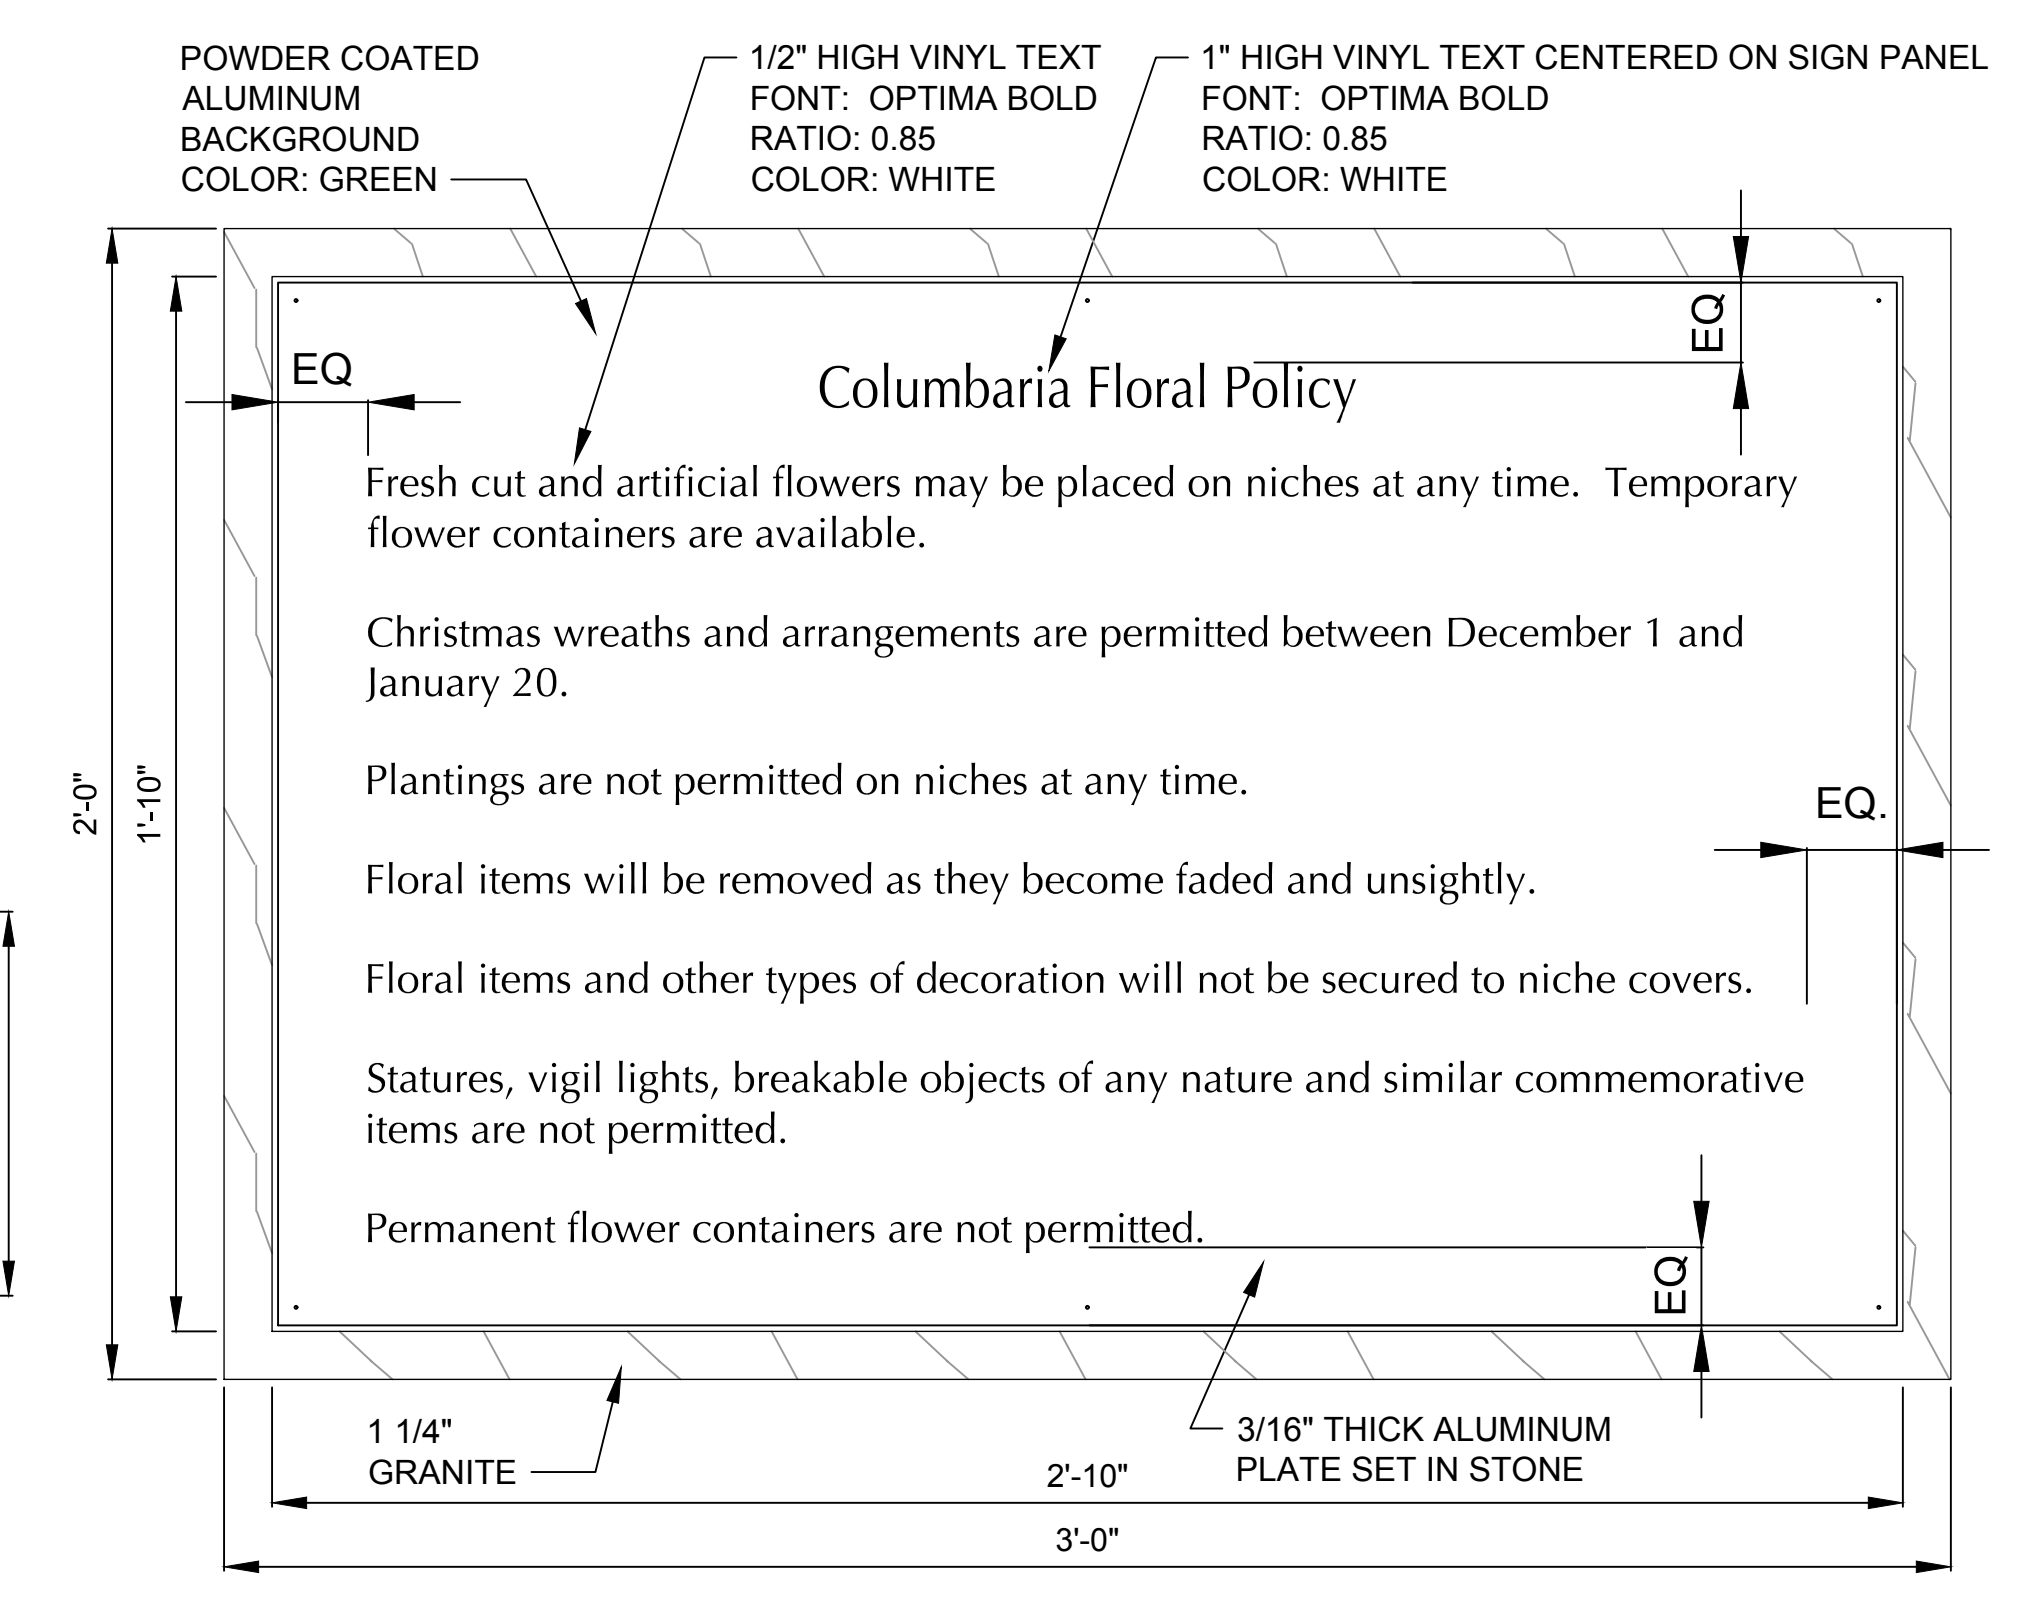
POWDER COATED ALUMINUM BACKGROUND COLOR: GREEN

1/2" HIGH VINYL TEXT
FONT: OPTIMA BOLD
RATIO: 0.85
COLOR: WHITE

1" HIGH VINYL TEXT CENTERED ON SIGN PANEL
FONT: OPTIMA BOLD
RATIO: 0.85
COLOR: WHITE

EQ

EQ

Columbaria Floral Policy

Fresh cut and artificial flowers may be placed on niches at any time. Temporary flower containers are available.

Christmas wreaths and arrangements are permitted between December 1 and January 20.

Plantings are not permitted on niches at any time.

EQ.

Floral items will be removed as they become faded and unsightly.

Floral items and other types of decoration will not be secured to niche covers.

Statures, vigil lights, breakable objects of any nature and similar commemorative items are not permitted.

Permanent flower containers are not permitted.

EQ

2'-0"

1'-10"

1 1/4" GRANITE

2'-10"

3/16" THICK ALUMINUM PLATE SET IN STONE

3'-0"